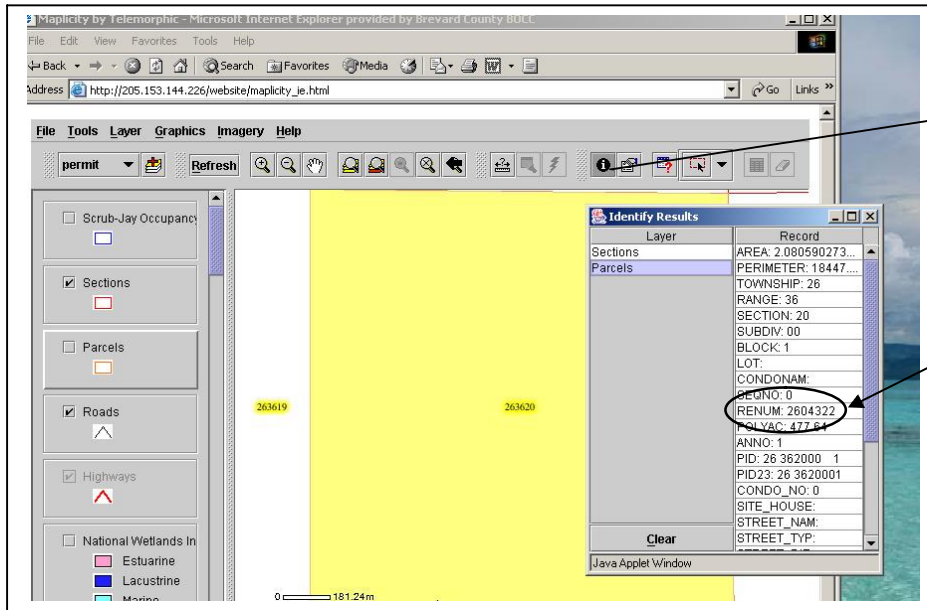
Maplicity by Telemorphic - Microsoft Internet Explorer provided by Brevard County BOCC

File Edit View Favorites Tools Help

Back Search Favorites Media

Address http://205.153.144.226/website/maplicity_ie.html

Go Links »

File Tools Layer Graphics Imagery Help

permit Refresh

Scrub-Jay Occupancy

Sections

Parcels

Roads

Highways

National Wetlands In

Estuarine

Lacustrine

Marine

263619

263620

0 181.24m

Identify Results

| Layer | Record |
|---|---|
| Sections | AREA: 2.080590273... |
| Parcels | PERIMETER: 18447.... |
| | TOWNSHIP: 26 |
| | RANGE: 36 |
| | SECTION: 20 |
| | SUBDIV: 00 |
| | BLOCK: 1 |
| | LOT: |
| | CONDONAM: |
| | SEQNO: 0 |
| | RENUM: 2604322 |
| | POLYAC: 477.64 |
| | ANNO: 1 |
| | PID: 26 362000 1 |
| | PID23: 26 3620001 |
| | CONDO_NO: 0 |
| | SITE_HOUSE: |
| | STREET_NAM: |
| | STREET_TYP: |

Clear

Java Applet Window